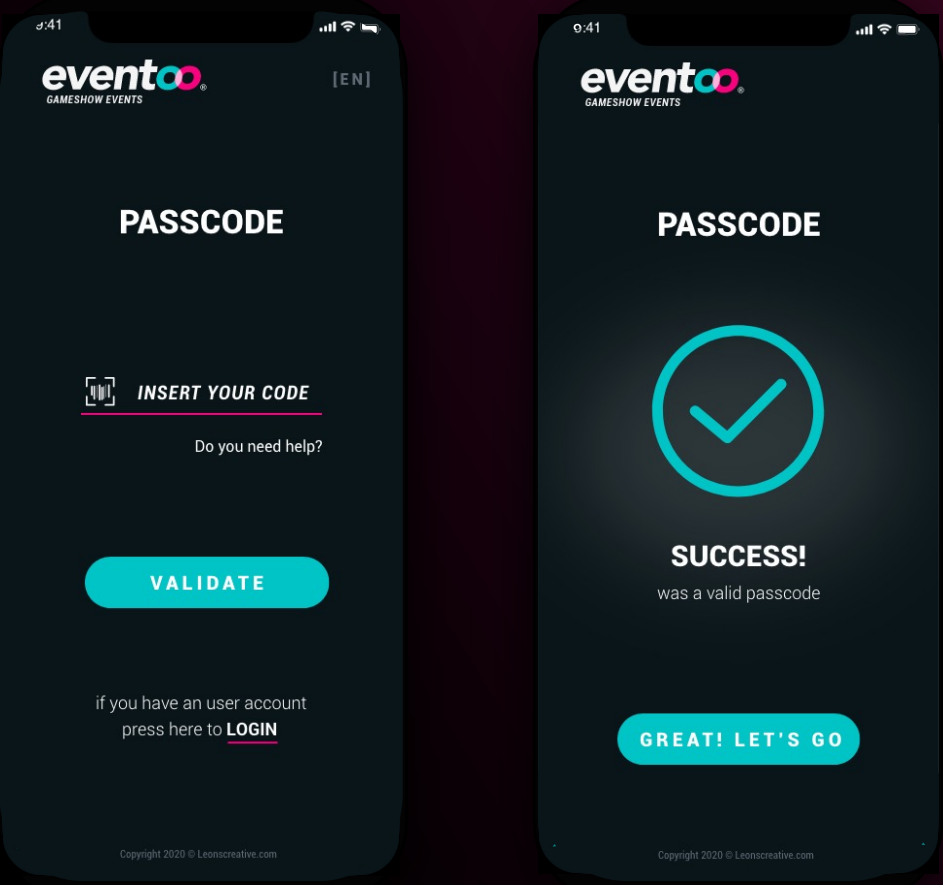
9:41

eventoo®
GAMESHOW EVENTS

[EN]

PASSCODE

INSERT YOUR CODE

Do you need help?

VALIDATE

if you have an user account press here to LOGIN

Copyright 2020 © Leonscreative.com

9:41

eventoo®
GAMESHOW EVENTS

PASSCODE

SUCCESS!
was a valid passcode

GREAT! LET'S GO

Copyright 2020 © Leonscreative.com